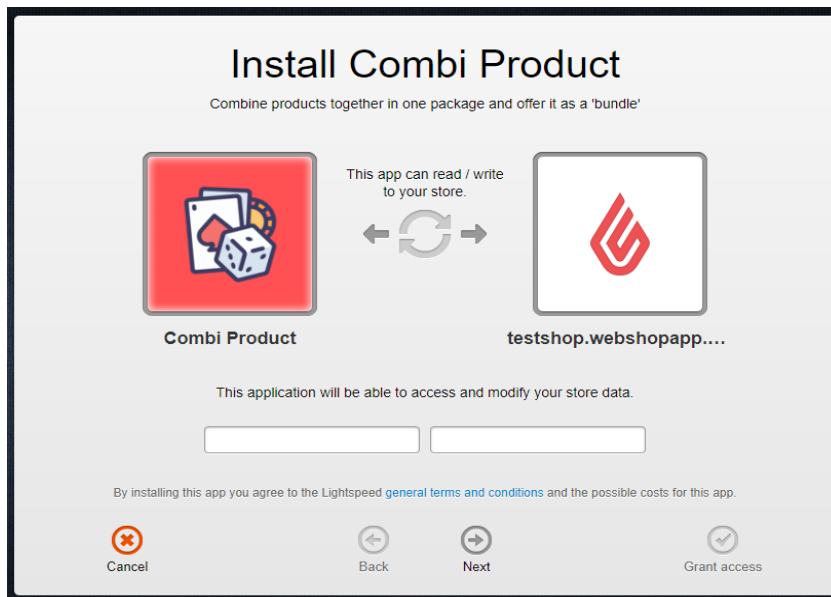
Install Combi Product

Combine products together in one package and offer it as a 'bundle'

This app can read / write to your store.

Combi Product

testshop.webshopapp....

This application will be able to access and modify your store data.

By installing this app you agree to the Lightspeed general terms and conditions and the possible costs for this app.

Cancel

Back

Next

Grant access